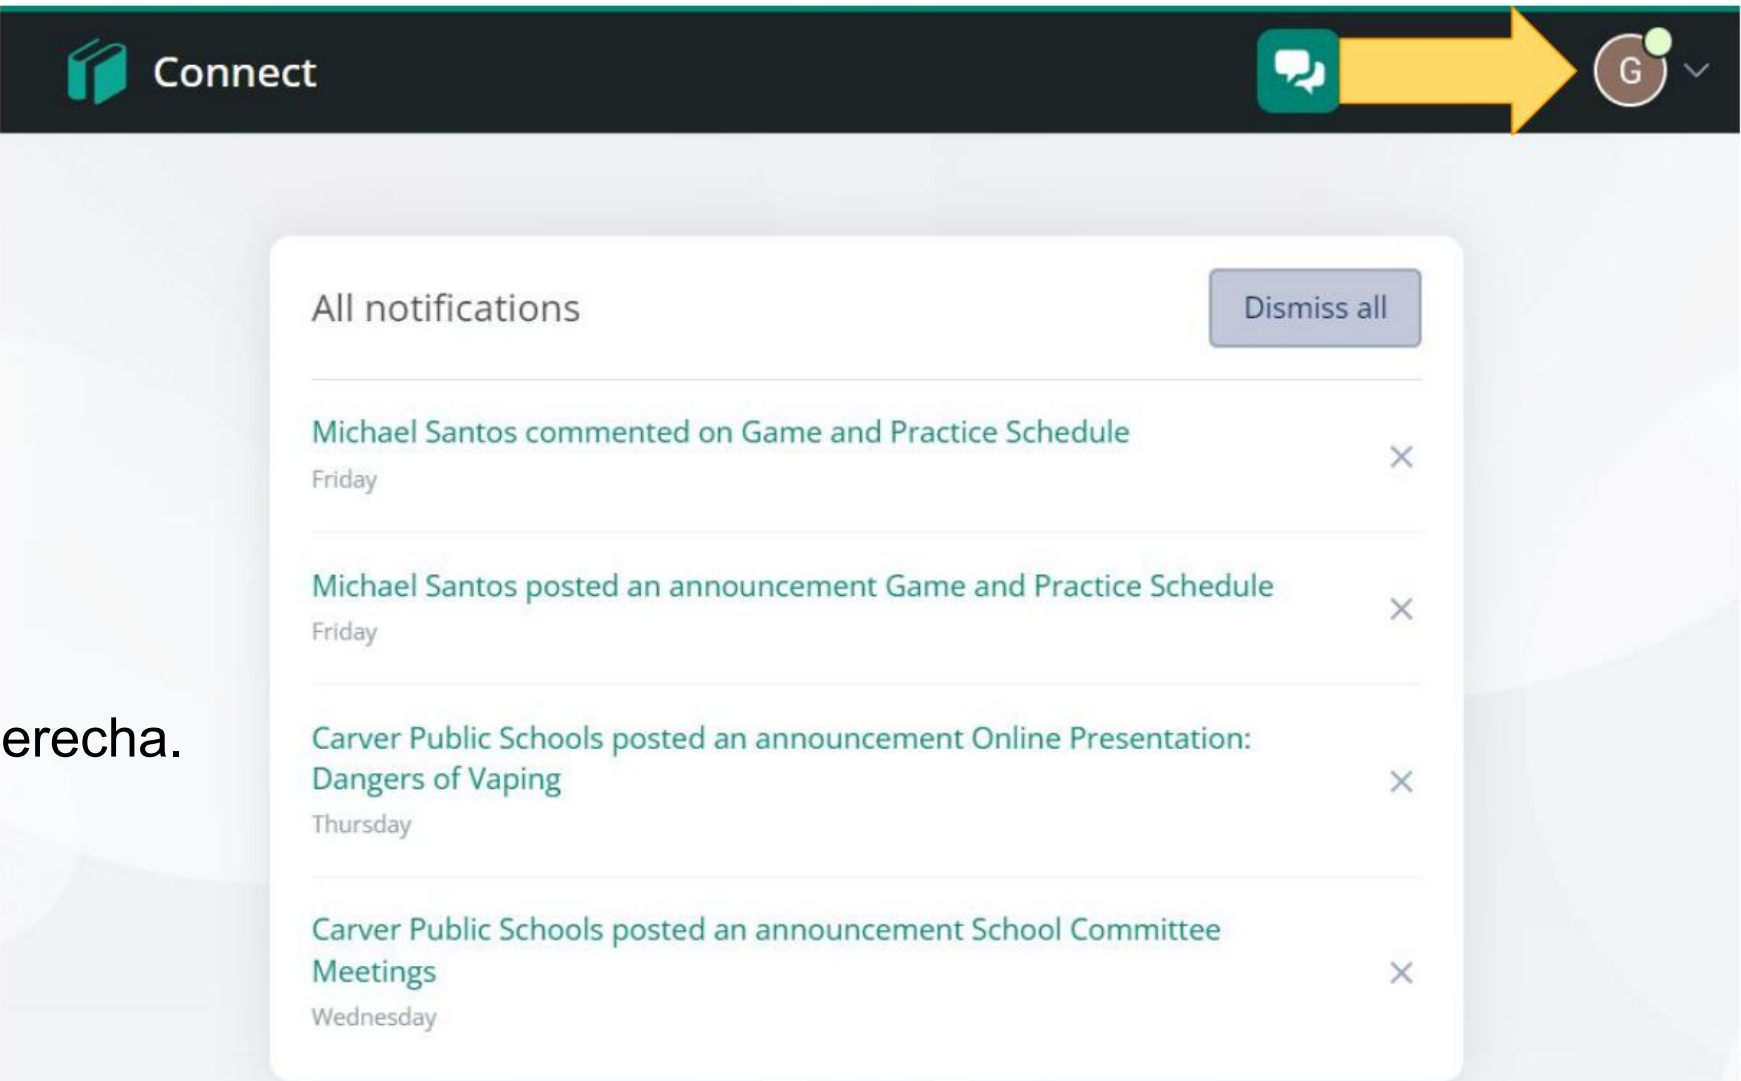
Connect

G

All notifications

Dismiss all

Michael Santos commented on Game and Practice Schedule
Friday

×

Michael Santos posted an announcement Game and Practice Schedule
Friday

×

erecha.

Carver Public Schools posted an announcement Online Presentation: Dangers of Vaping
Thursday

×

Carver Public Schools posted an announcement School Committee Meetings
Wednesday

×